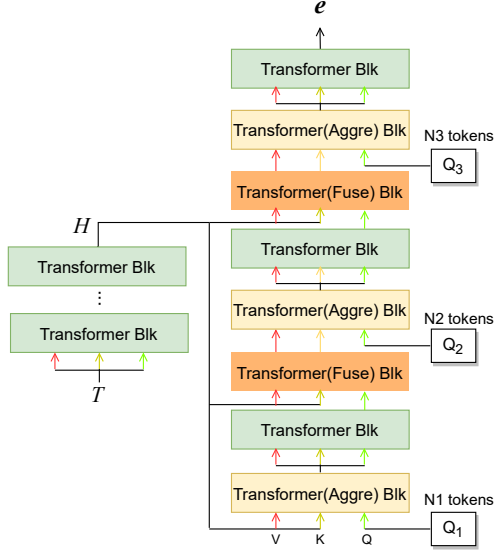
$e$

Transformer Blk

Transformer(Aggre) Blk

N3 tokens

$Q_3$

Transformer(Fuse) Blk

$H$

Transformer Blk

Transformer Blk

Transformer(Aggre) Blk

N2 tokens

⋮

Transformer Blk

$Q_2$

Transformer(Fuse) Blk

$T$

Transformer Blk

Transformer(Aggre) Blk

N1 tokens

V K Q

$Q_1$